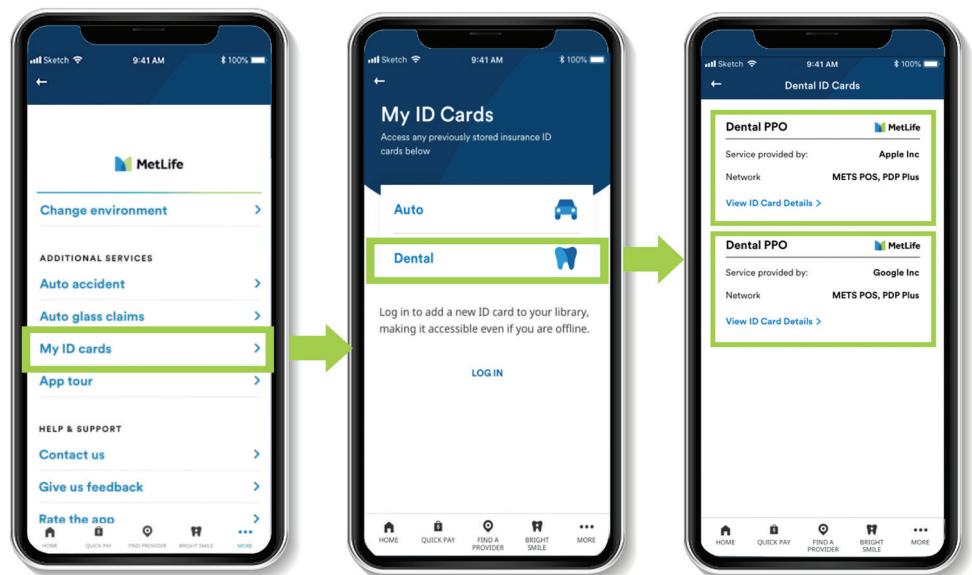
Sketch 9:41 AM 100%

←

MetLife

Change environment

ADDITIONAL SERVICES

Auto accident

Auto glass claims

My ID cards

App tour

HELP & SUPPORT

Contact us

Give us feedback

Rate the app

HOME QUICK PAY FIND PROVIDER BRIGHT SMILE MORE

Sketch 9:41 AM 100%

←

My ID Cards

Access any previously stored insurance ID cards below

Auto

Dental

Log in to add a new ID card to your library, making it accessible even if you are offline.

LOG IN

HOME QUICK PAY FIND A PROVIDER BRIGHT SMILE MORE

Sketch 9:41 AM 100%

← Dental ID Cards

Dental PPO MetLife

Service provided by: Apple Inc

Network METS POS, PDP Plus

View ID Card Details >

Dental PPO MetLife

Service provided by: Google Inc

Network METS POS, PDP Plus

View ID Card Details >

HOME QUICK PAY FIND A PROVIDER BRIGHT SMILE MORE